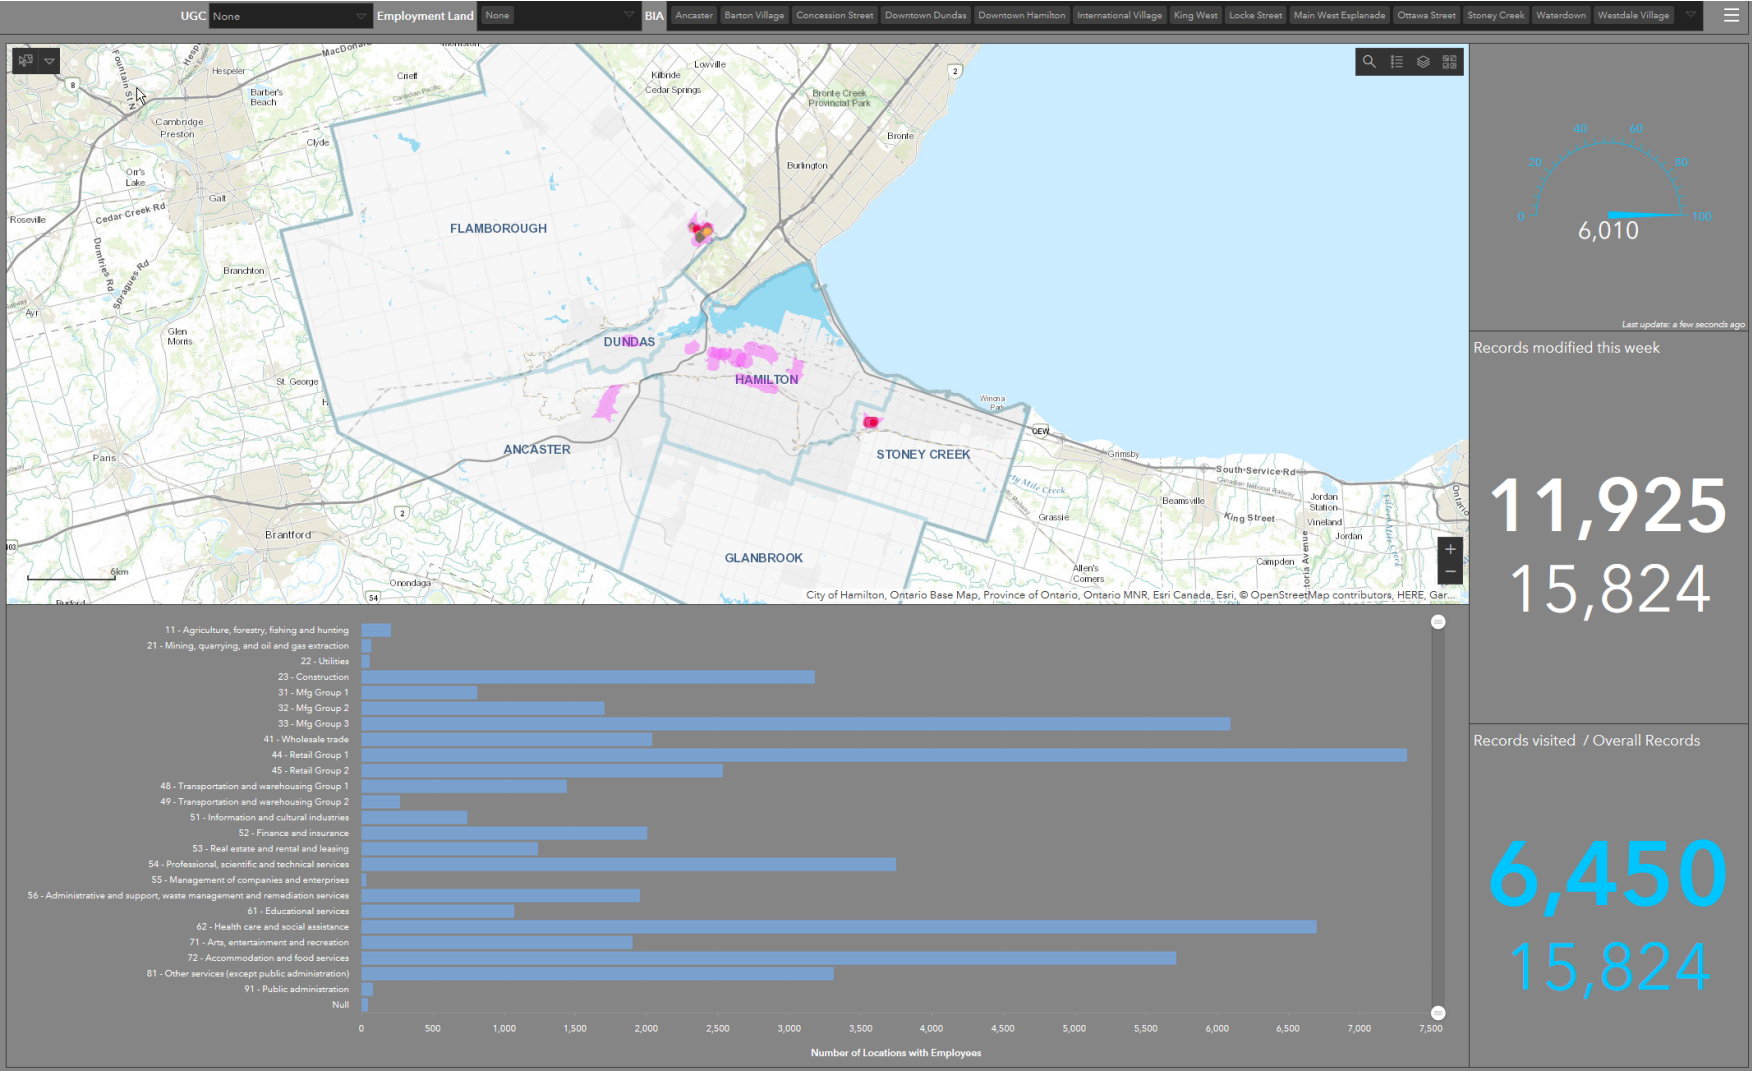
UGC None Employment Land None BIA Ancaster Barton Village Concession Street Downtown Dundas Downtown Hamilton International Village King West Locke Street Main West Esplanade Ottawa Street Stoney Creek Waterdown Westdale Village

Hespeler Barber's Beach Cambridge Preston Orr's Lake Galt Roseville Cedar Creek Rd Branchton Glen Morris St. George Paris Brantford Onondaga Ayr Clyde Crieff Kilbride Cedar Springs Lowville Bronte Creek Provincial Park Bronte Burlington Grimsby Beamsville Jordan Station Vineland Jordan Campden Allen's Corners Grassie

FLAMBOROUGH
DUNDAS
HAMILTON
ANCASTER
STONEY CREEK
GLANBROOK

6km

City of Hamilton, Ontario Base Map, Province of Ontario, Ontario MNR, Esri Canada, Esri, © OpenStreetMap contributors, HERE, Gar...

0 20 40 60 80 100
6,010
Last update: a few seconds ago

Records modified this week
11,925
15,824

Records visited / Overall Records
6,450
15,824

11 - Agriculture, forestry, fishing and hunting
21 - Mining, quarrying, and oil and gas extraction
22 - Utilities
23 - Construction
31 - Mfg Group 1
32 - Mfg Group 2
33 - Mfg Group 3
41 - Wholesale trade
44 - Retail Group 1
45 - Retail Group 2
48 - Transportation and warehousing Group 1
49 - Transportation and warehousing Group 2
51 - Information and cultural industries
52 - Finance and insurance
53 - Real estate and rental and leasing
54 - Professional, scientific and technical services
55 - Management of companies and enterprises
56 - Administrative and support, waste management and remediation services
61 - Educational services
62 - Health care and social assistance
71 - Arts, entertainment and recreation
72 - Accommodation and food services
81 - Other services (except public administration)
91 - Public administration
Null

0 500 1,000 1,500 2,000 2,500 3,000 3,500 4,000 4,500 5,000 5,500 6,000 6,500 7,000 7,500
Number of Locations with Employees